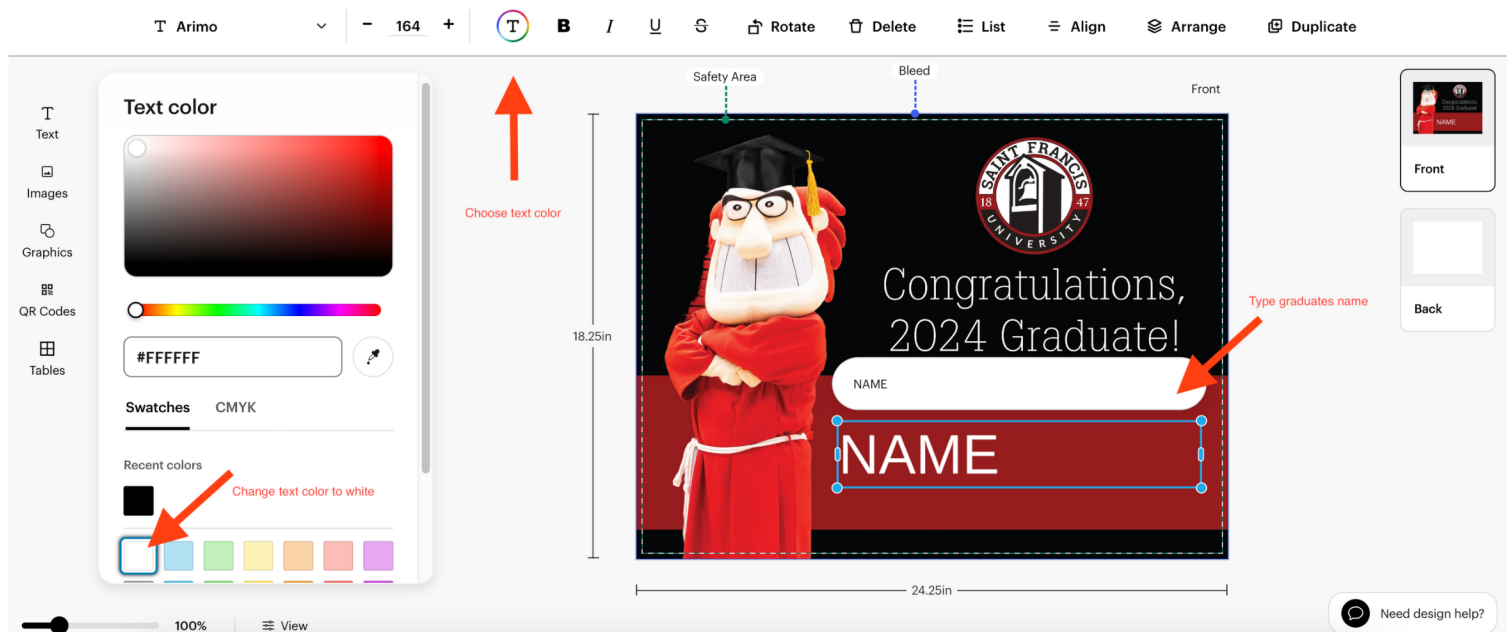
Arimo − 164 + B I U S Rotate Delete List Align Arrange Duplicate

Text
Images
Graphics
QR Codes
Tables

Text color

#FFFFFF

Swatches CMYK

Recent colors

Change text color to white

Choose text color

Safety Area

Bleed

Front

18.25in

SAINT FRANCIS 18 47 UNIVERSITY

Congratulations, 2024 Graduate!

Type graduates name

NAME

NAME

24.25in

Front

Back

100%

View

Need design help?